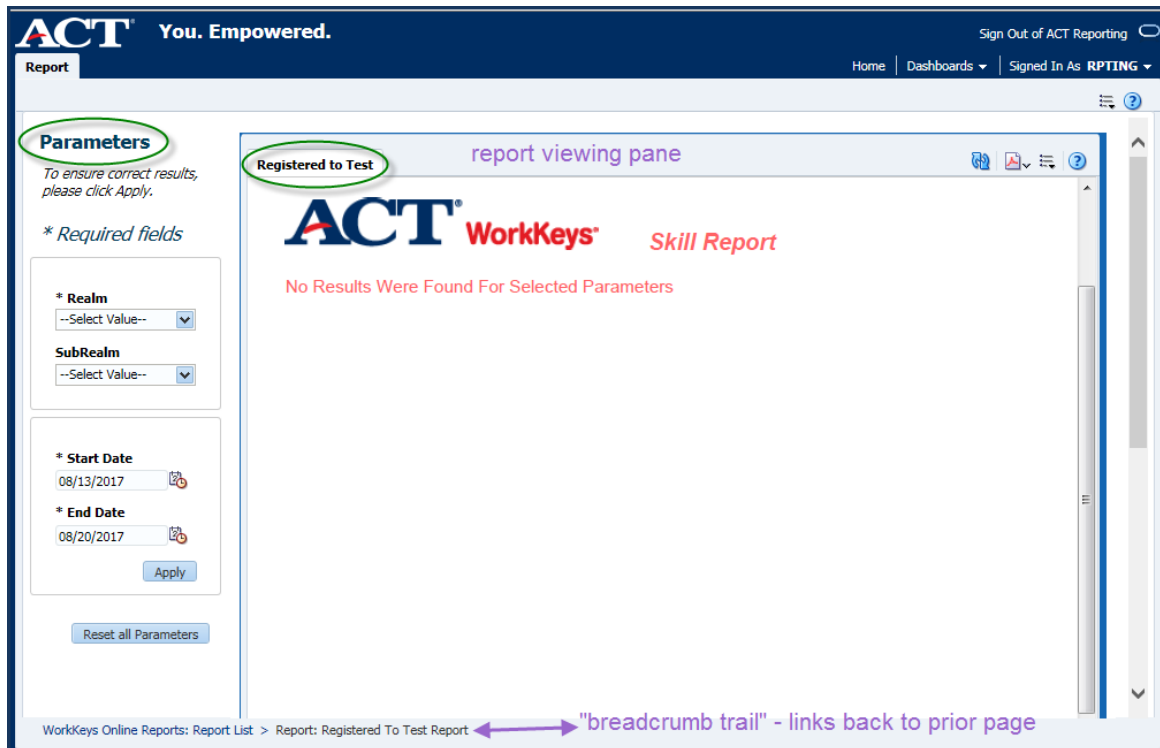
ACT® You. Empowered.

Sign Out of ACT Reporting

Report

Home | Dashboards | Signed In As RPTING

Parameters

To ensure correct results, please click Apply.

* Required fields

* Realm

--Select Value--

SubRealm

--Select Value--

* Start Date

08/13/2017

* End Date

08/20/2017

Apply

Reset all Parameters

Registered to Test

report viewing pane

ACT® WorkKeys®

Skill Report

No Results Were Found For Selected Parameters

WorkKeys Online Reports: Report List > Report: Registered To Test Report

"breadcrumb trail" - links back to prior page